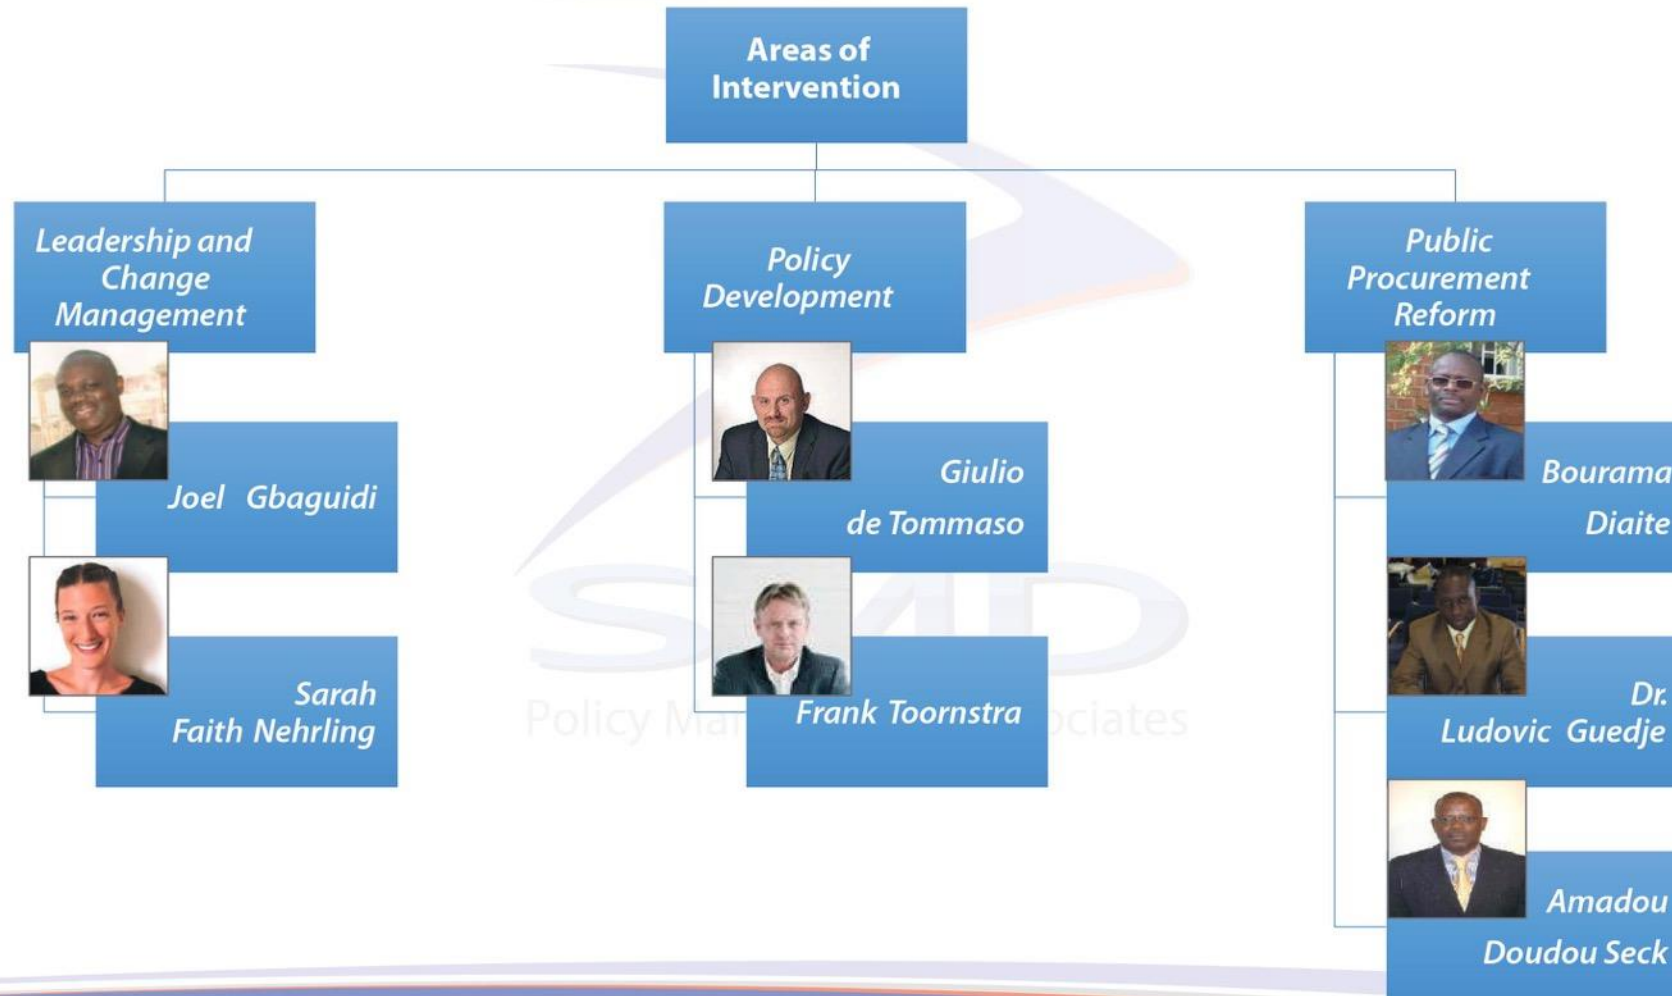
Areas of Intervention

Leadership and Change Management

Joel Gbaguidi

Sarah Faith Nehrling

Policy Development

Giulio de Tommaso

Frank Toornstra

Public Procurement Reform

Bourama Diaite

Dr. Ludovic Guedje

Amadou Doudou Seck

SMD

Policy Ma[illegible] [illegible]ociates